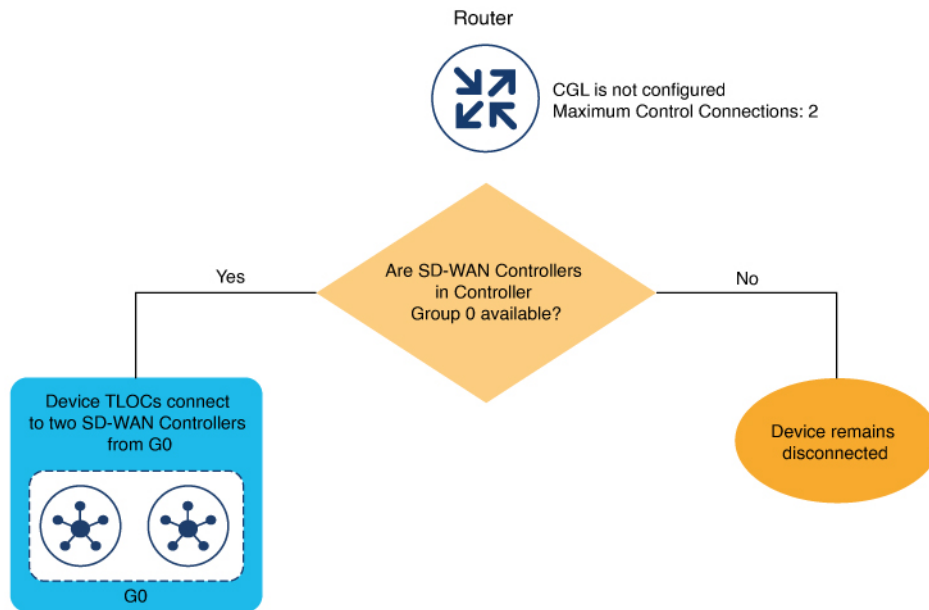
Router

CGL is not configured
Maximum Control Connections: 2

Are SD-WAN Controllers in Controller Group 0 available?

Yes

No

Device TLOCs connect to two SD-WAN Controllers from G0

G0

Device remains disconnected